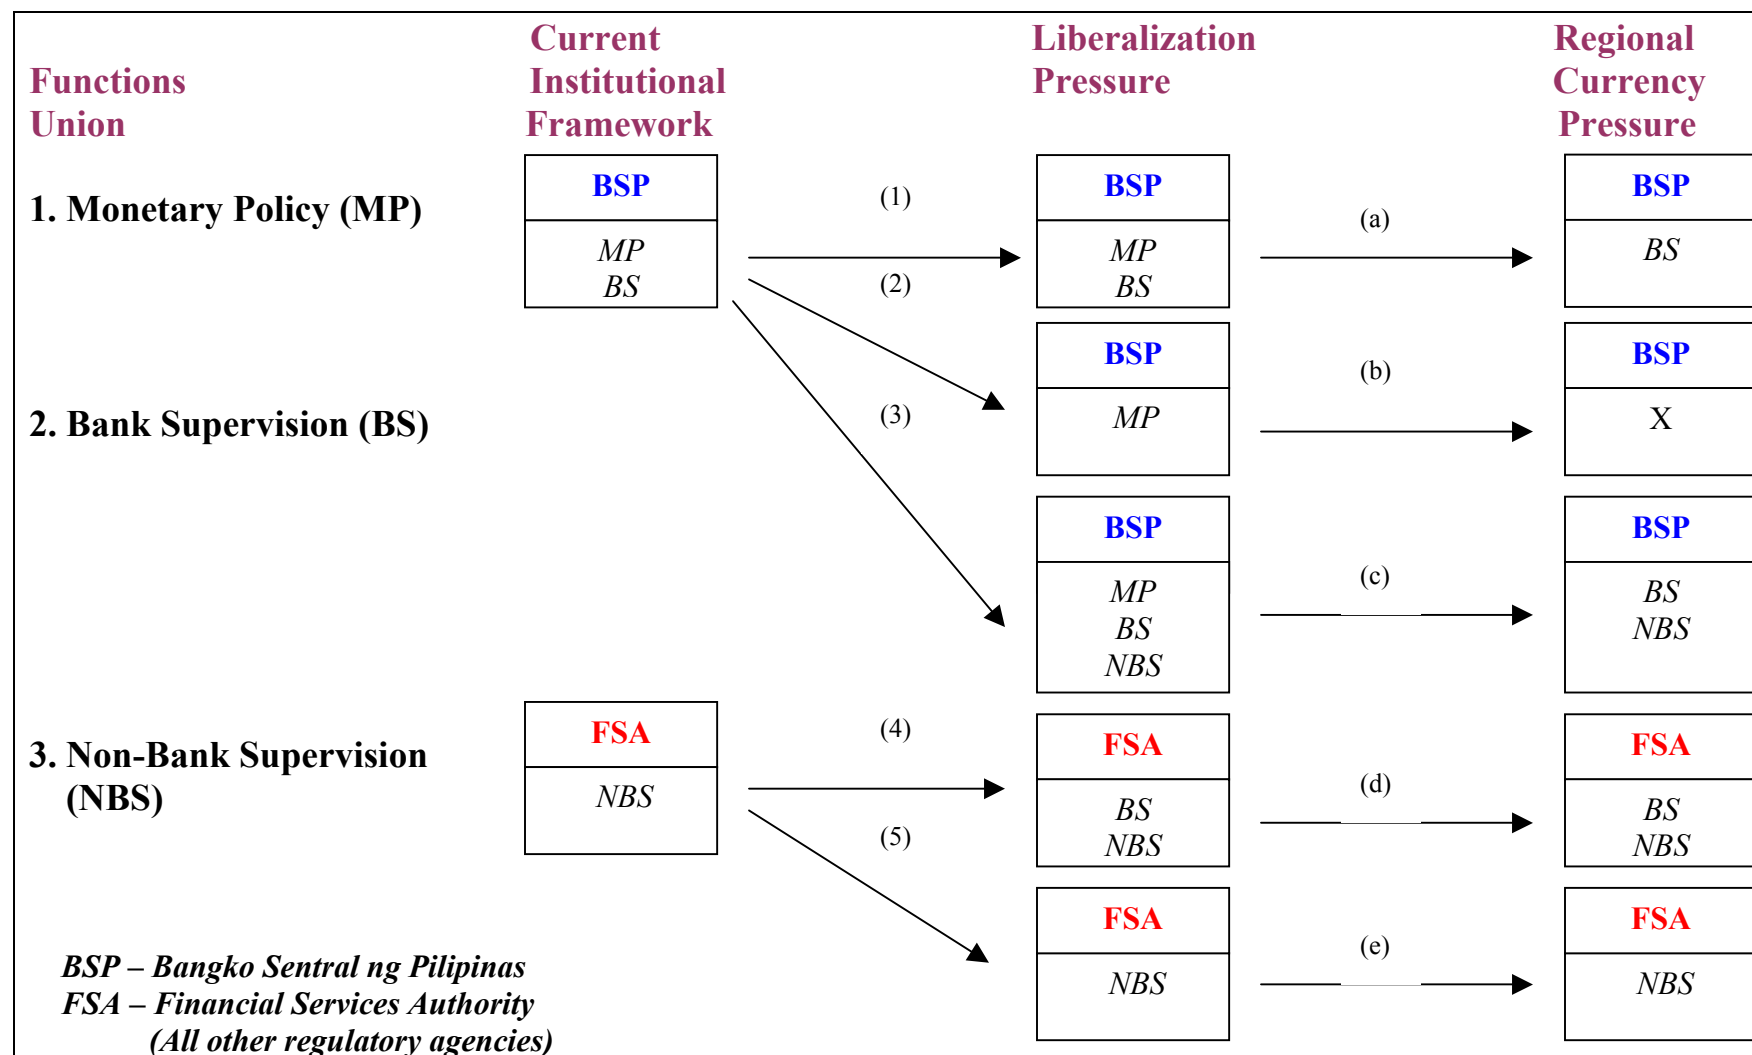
Functions Union

Current Institutional Framework

Liberalization Pressure

Regional Currency Pressure

1. Monetary Policy (MP)

2. Bank Supervision (BS)

3. Non-Bank Supervision (NBS)

BSP
MP
BS

FSA
NBS

(1)
(2)
(3)
(4)
(5)

BSP
MP
BS

BSP
MP

BSP
MP
BS
NBS

FSA
BS
NBS

FSA
NBS

(a)
(b)
(c)
(d)
(e)

BSP
BS

BSP
X

BSP
BS
NBS

FSA
BS
NBS

FSA
NBS

BSP – Bangko Sentral ng Pilipinas
FSA – Financial Services Authority
(All other regulatory agencies)